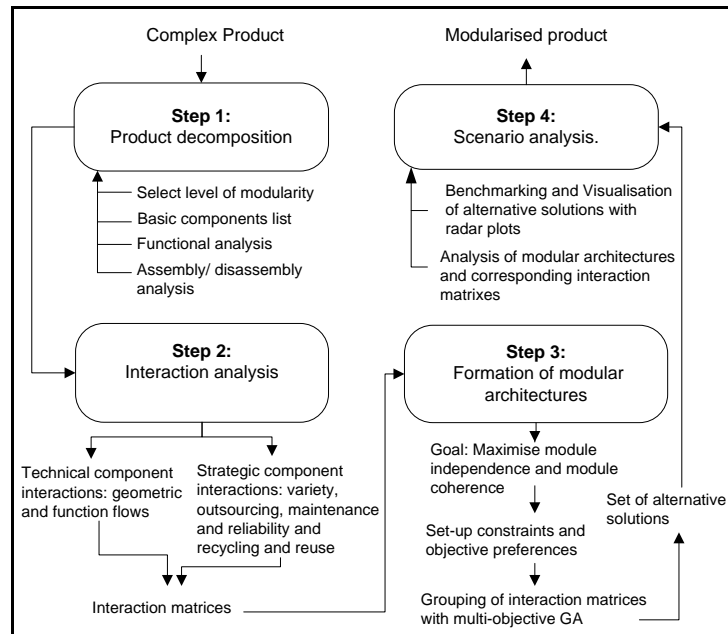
Complex Product

Step 1:
Product decomposition

Select level of modularity

Basic components list

Functional analysis

Assembly/ disassembly analysis

Step 2:
Interaction analysis

Technical component interactions: geometric and function flows

Strategic component interactions: variety, outsourcing, maintenance and reliability and recycling and reuse

Interaction matrices

Modularised product

Step 4:
Scenario analysis.

Benchmarking and Visualisation of alternative solutions with radar plots

Analysis of modular architectures and corresponding interaction matrixes

Step 3:
Formation of modular architectures

Goal: Maximise module independence and module coherence

Set-up constraints and objective preferences

Grouping of interaction matrices with multi-objective GA

Set of alternative solutions